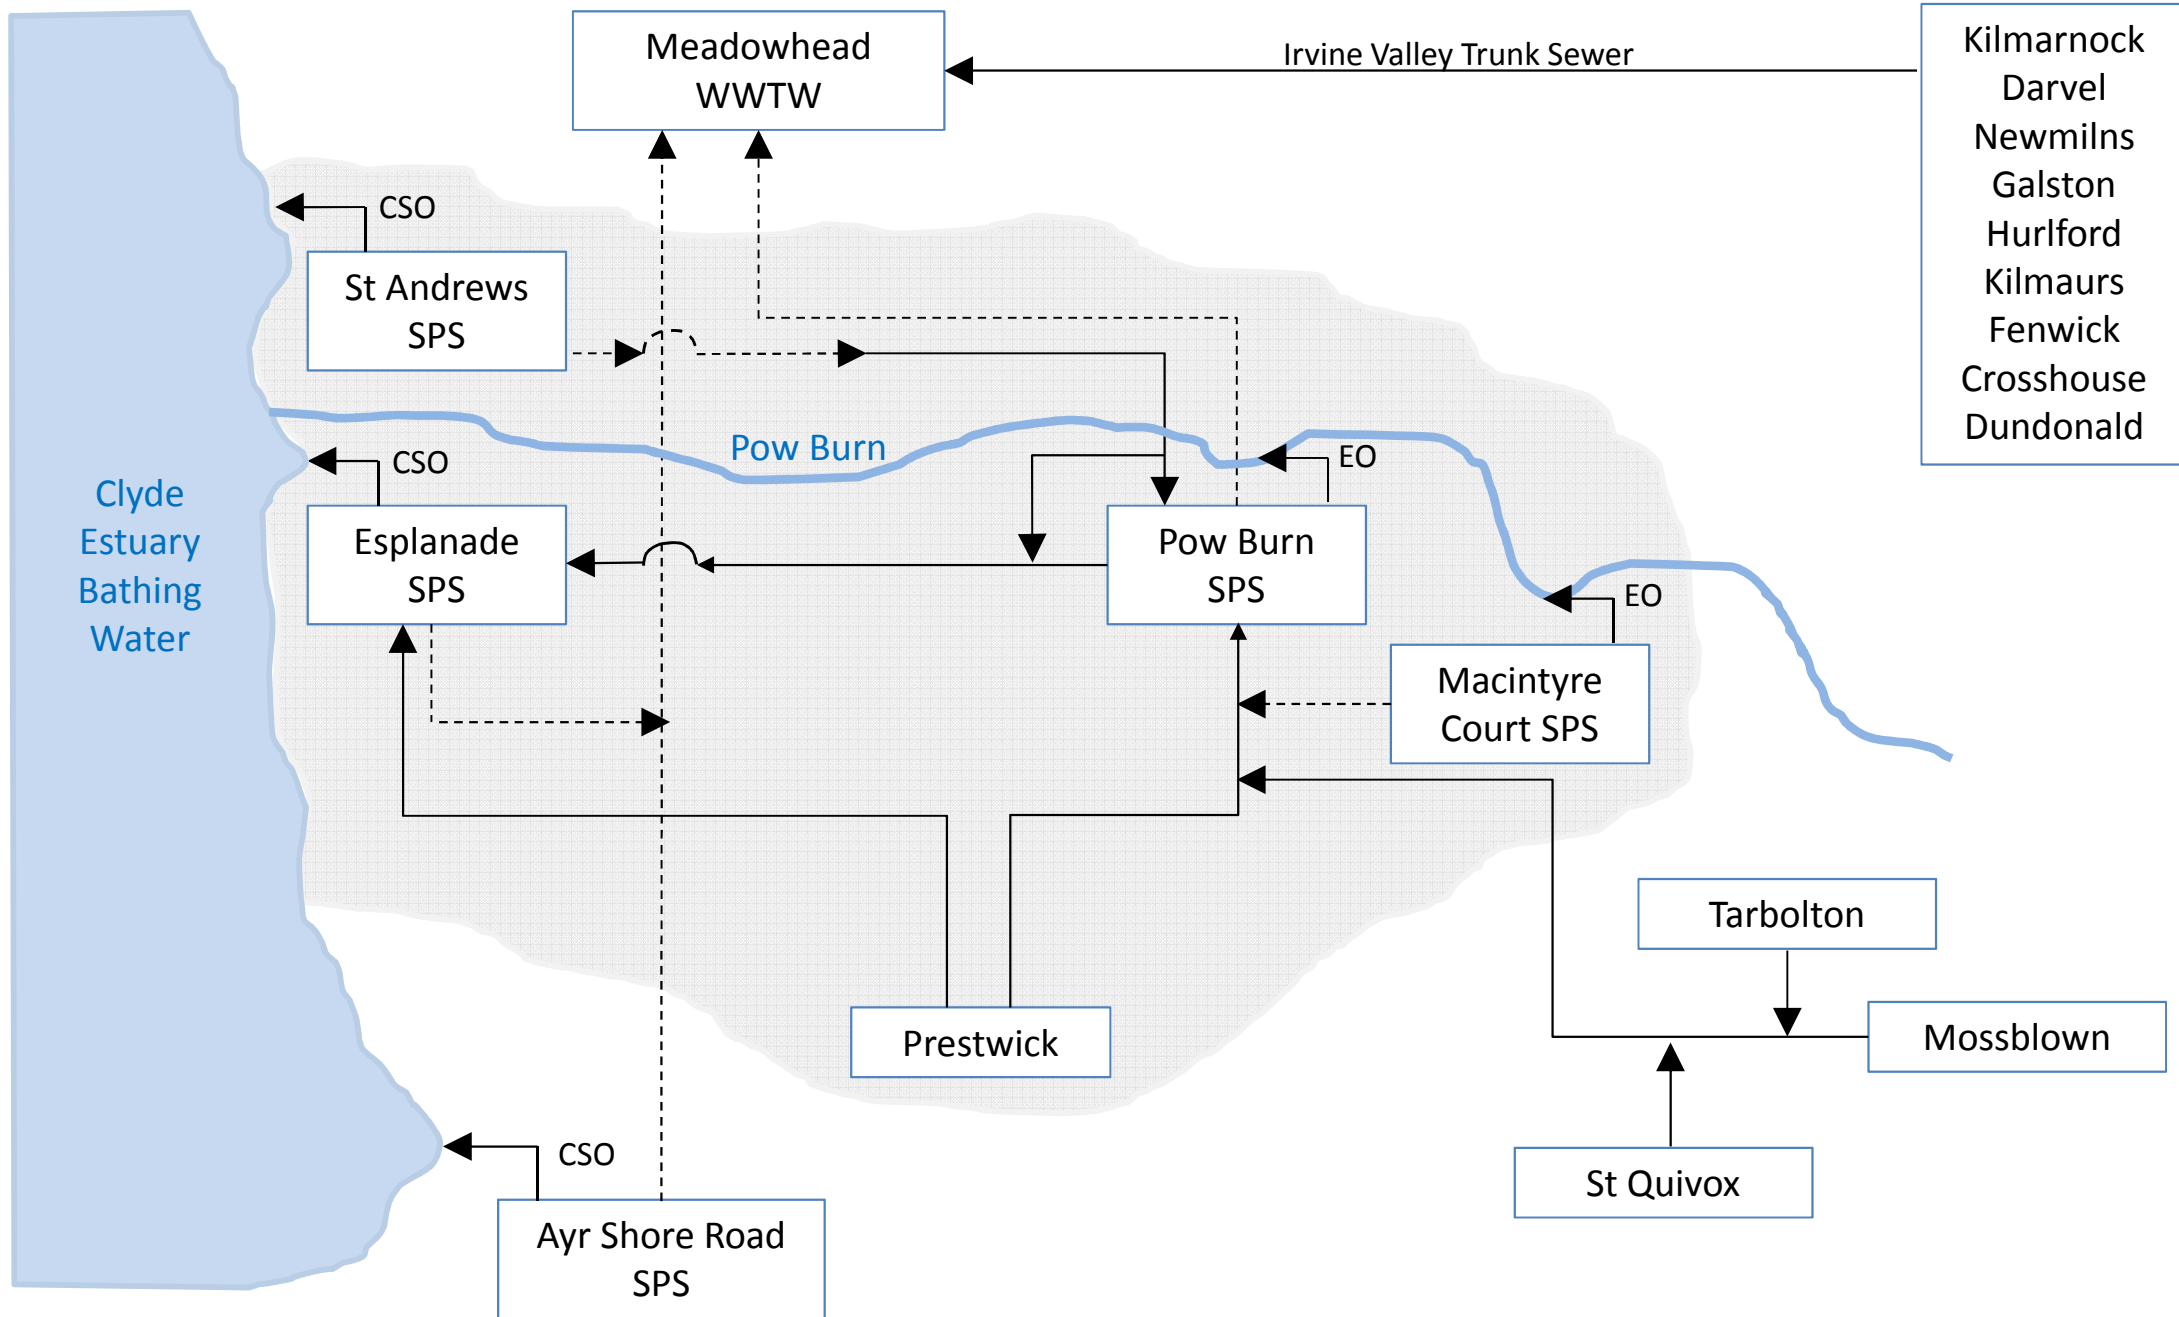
Meadowhead WWTW

Irvine Valley Trunk Sewer

Kilmarnock
Darvel
Newmilns
Galston
Hurlford
Kilmaurs
Fenwick
Crosshouse
Dundonald

CSO

St Andrews SPS

Pow Burn

CSO

EO

Clyde Estuary Bathing Water

Esplanade SPS

Pow Burn SPS

EO

Macintyre Court SPS

Tarbolton

Mossblown

Prestwick

CSO

Ayr Shore Road SPS

St Quivox